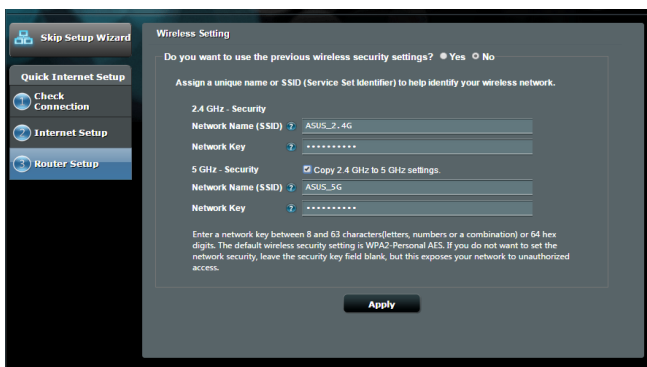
Skip Setup Wizard

Quick Internet Setup

1 Check Connection

2 Internet Setup

3 Router Setup

Wireless Setting

Do you want to use the previous wireless security settings? Yes No

Assign a unique name or SSID (Service Set Identifier) to help identify your wireless network.

2.4 GHz - Security

Network Name (SSID) ASUS_2.4G

Network Key ••••••••••

5 GHz - Security

Copy 2.4 GHz to 5 GHz settings.

Network Name (SSID) ASUS_5G

Network Key ••••••••••

Enter a network key between 8 and 63 characters(letters, numbers or a combination) or 64 hex digits. The default wireless security setting is WPA2-Personal AES. If you do not want to set the network security, leave the security key field blank, but this exposes your network to unauthorized access.

Apply